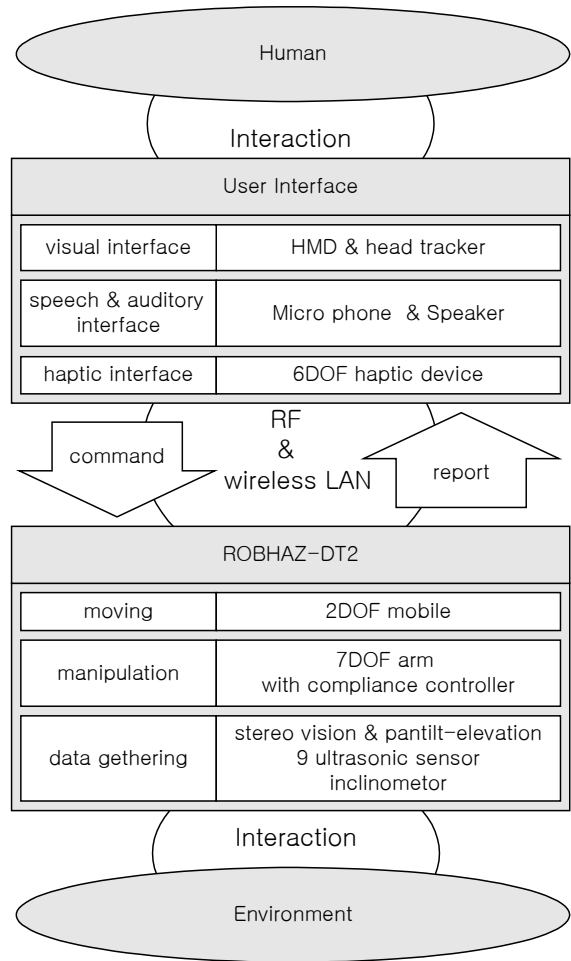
Human

Interaction

User Interface

| visual interface | HMD & head tracker |
|---|---|
| speech & auditory interface | Micro phone & Speaker |
| haptic interface | 6DOF haptic device |

command

RF & wireless LAN

report

ROBHAZ-DT2

| moving | 2DOF mobile |
|---|---|
| manipulation | 7DOF arm with compliance controller |
| data gethering | stereo vision & pantilt-elevation 9 ultrasonic sensor inclinometor |

Interaction

Environment